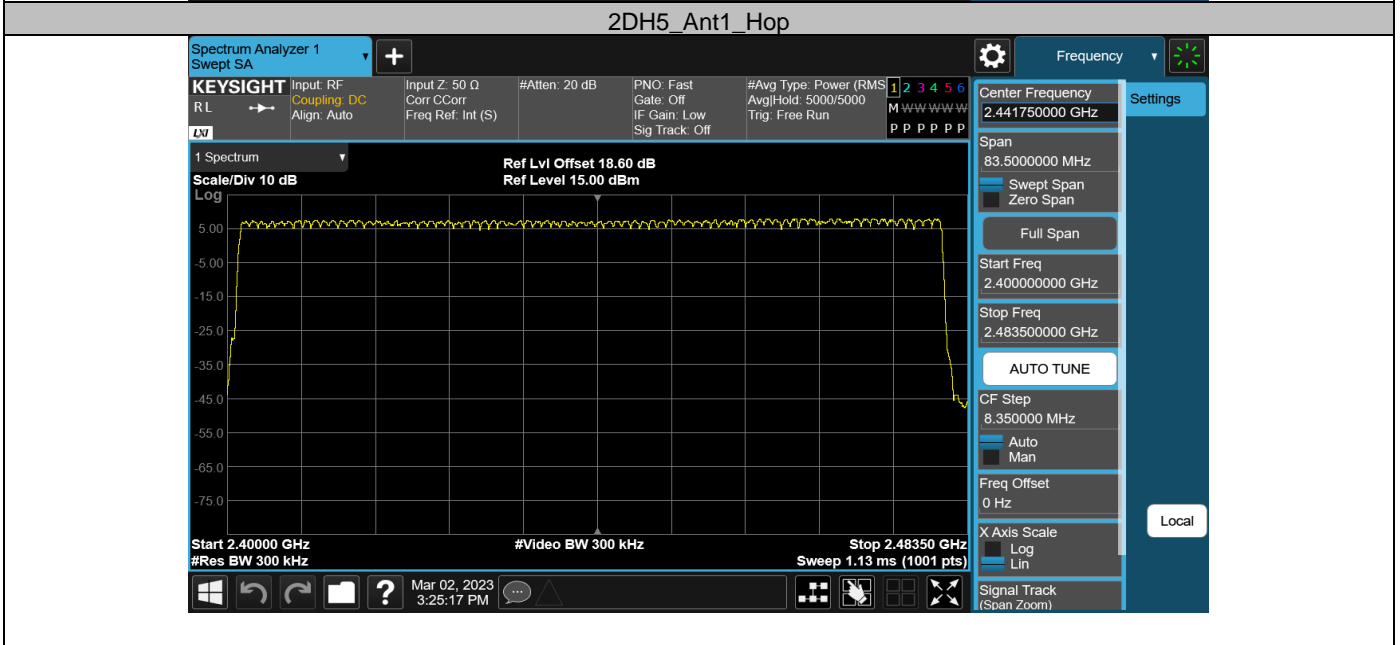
2DH5_Ant1_Hop

Spectrum Analyzer 1
Swept SA

Frequency

KEYSIGHT
RL
LXI

Input: RF
Coupling: DC
Align: Auto

Input Z: 50 Ω
Corr CCorr
Freq Ref: Int (S)

#Atten: 20 dB

PNO: Fast
Gate: Off
IF Gain: Low
Sig Track: Off

#Avg Type: Power (RMS)
Avg|Hold: 5000/5000
Trig: Free Run

1 2 3 4 5 6
M W W W W W
P P P P P P

1 Spectrum
Scale/Div 10 dB
Log

Ref Lvl Offset 18.60 dB
Ref Level 15.00 dBm

5.00
-5.00
-15.0
-25.0
-35.0
-45.0
-55.0
-65.0
-75.0

Start 2.40000 GHz
#Res BW 300 kHz

#Video BW 300 kHz

Stop 2.48350 GHz
Sweep 1.13 ms (1001 pts)

Mar 02, 2023
3:25:17 PM

Center Frequency
2.441750000 GHz

Settings

Span
83.5000000 MHz
Swept Span
Zero Span

Full Span

Start Freq
2.400000000 GHz

Stop Freq
2.483500000 GHz

AUTO TUNE

CF Step
8.350000 MHz
Auto
Man

Freq Offset
0 Hz

Local

X Axis Scale
Log
Lin

Signal Track
(Span Zoom)